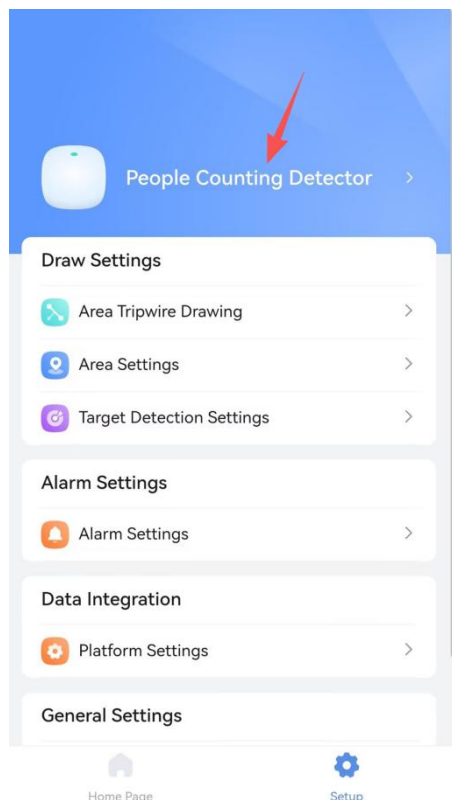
People Counting Detector

Draw Settings

Area Tripwire Drawing

Area Settings

Target Detection Settings

Alarm Settings

Alarm Settings

Data Integration

Platform Settings

General Settings

Home Page

Setup